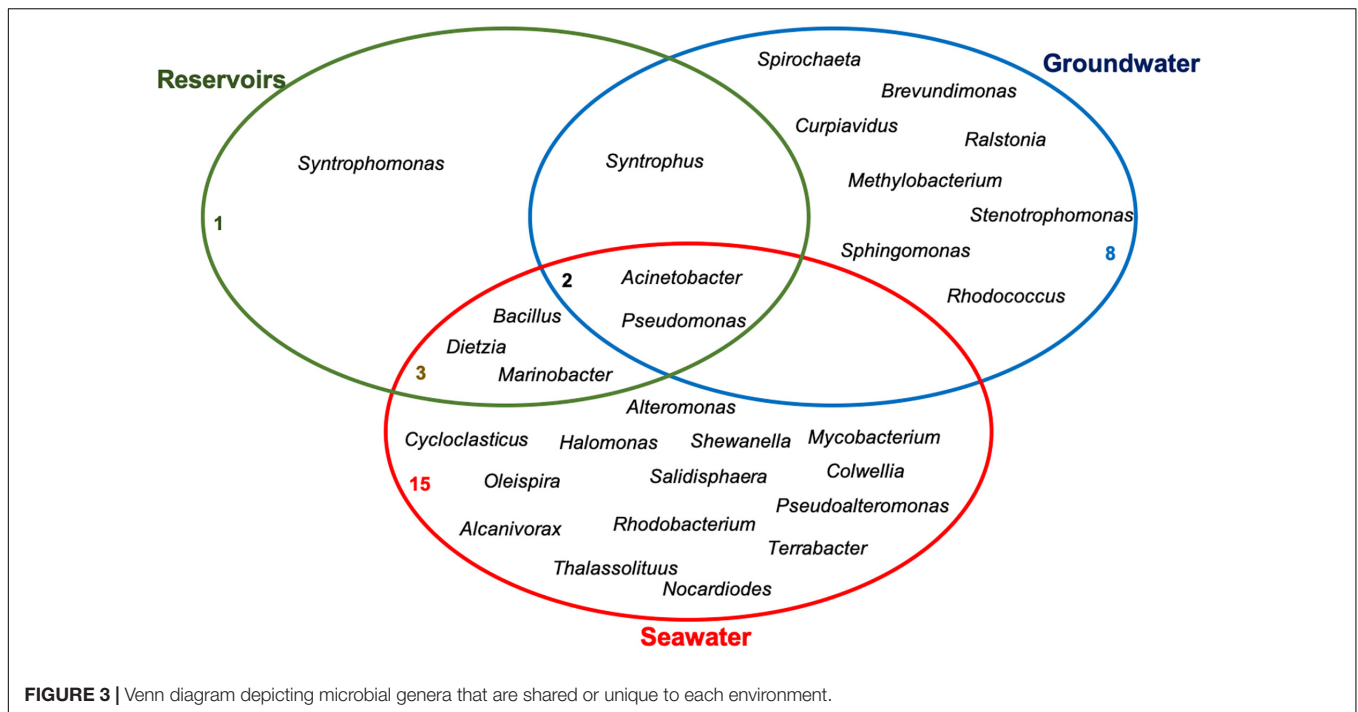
Reservoirs

Groundwater

Spirochaeta

Brevundimonas

Curpiavidus

Ralstonia

Syntrophomonas

Syntrophus

Methylobacterium

1

Stenotrophomonas

Sphingomonas

8

2

Acinetobacter

Rhodococcus

Bacillus

Pseudomonas

Dietzia

3

Marinobacter

Alteromonas

Cycloclasticus

Halomonas

Shewanella

Mycobacterium

Colwellia

Oleispira

Salidisphaera

15

Pseudoalteromonas

Alcanivorax

Rhodobacterium

Terrabacter

Thalassolituus

Nocardiodes

Seawater

FIGURE 3 | Venn diagram depicting microbial genera that are shared or unique to each environment.